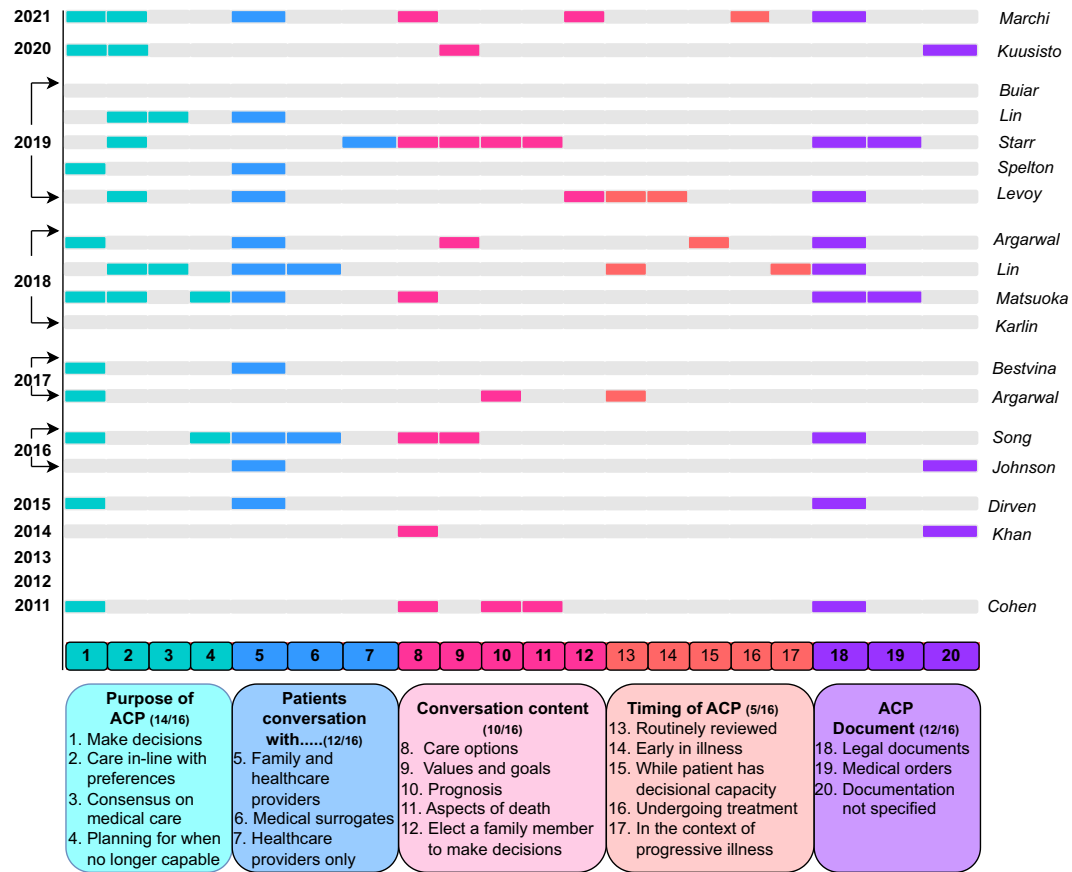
2021 Marchi
2020 Kuusisto
Buiar
Lin
2019 Starr
Spelton
Levoy
Argarwal
Lin
2018 Matsuoka
Karlin
Bestvina
2017
Argarwal
Song
2016
Johnson
2015 Dirven
2014 Khan
2013
2012
2011 Cohen

| 1 | 2 | 3 | 4 | 5 | 6 | 7 | 8 | 9 | 10 | 11 | 12 | 13 | 14 | 15 | 16 | 17 | 18 | 19 | 20 |
|---|---|---|---|---|---|---|---|---|---|---|---|---|---|---|---|---|---|---|---|

Purpose of ACP (14/16)
1. Make decisions
2. Care in-line with preferences
3. Consensus on medical care
4. Planning for when no longer capable

Patients conversation with.....(12/16)
5. Family and healthcare providers
6. Medical surrogates
7. Healthcare providers only

Conversation content (10/16)
8. Care options
9. Values and goals
10. Prognosis
11. Aspects of death
12. Elect a family member to make decisions

Timing of ACP (5/16)
13. Routinely reviewed
14. Early in illness
15. While patient has decisional capacity
16. Undergoing treatment
17. In the context of progressive illness

ACP Document (12/16)
18. Legal documents
19. Medical orders
20. Documentation not specified